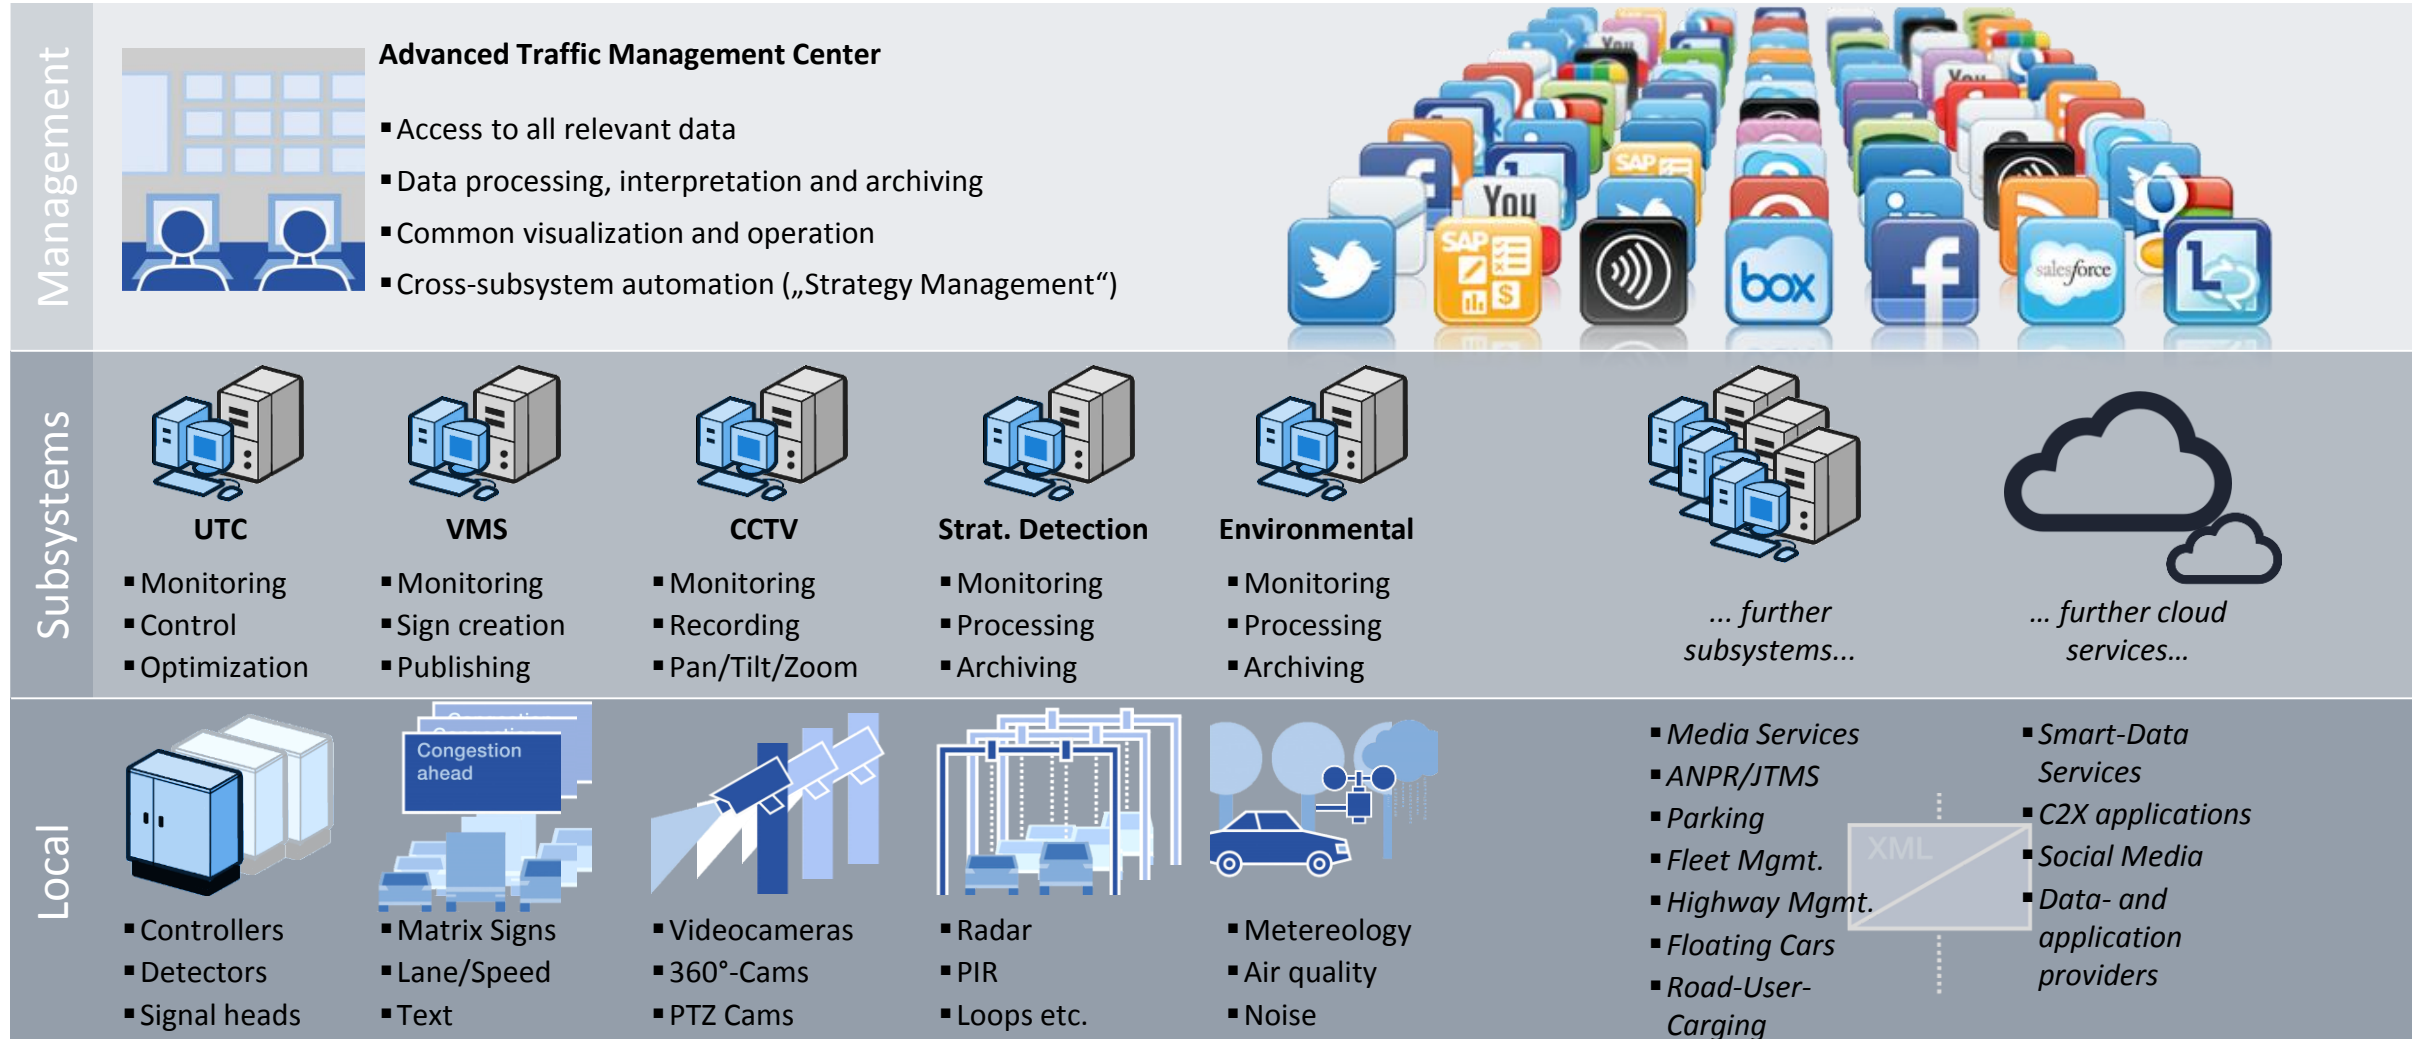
Management

Advanced Traffic Management Center

▪ Access to all relevant data
▪ Data processing, interpretation and archiving
▪ Common visualization and operation
▪ Cross-subsystem automation („Strategy Management“)

You
SAP
SAP
You
box
salesforce

Subsystems

UTC
▪ Monitoring
▪ Control
▪ Optimization

VMS
▪ Monitoring
▪ Sign creation
▪ Publishing

CCTV
▪ Monitoring
▪ Recording
▪ Pan/Tilt/Zoom

Strat. Detection
▪ Monitoring
▪ Processing
▪ Archiving

Environmental
▪ Monitoring
▪ Processing
▪ Archiving

... further subsystems...

... further cloud services...

Local

▪ Controllers
▪ Detectors
▪ Signal heads

Congestion ahead

▪ Matrix Signs
▪ Lane/Speed
▪ Text

▪ Videocameras
▪ 360°-Cams
▪ PTZ Cams

▪ Radar
▪ PIR
▪ Loops etc.

▪ Metereology
▪ Air quality
▪ Noise

▪ Media Services
▪ ANPR/JTMS
▪ Parking
▪ Fleet Mgmt.
▪ Highway Mgmt.
▪ Floating Cars
▪ Road-User-Carging

XML

▪ Smart-Data Services
▪ C2X applications
▪ Social Media
▪ Data- and application providers